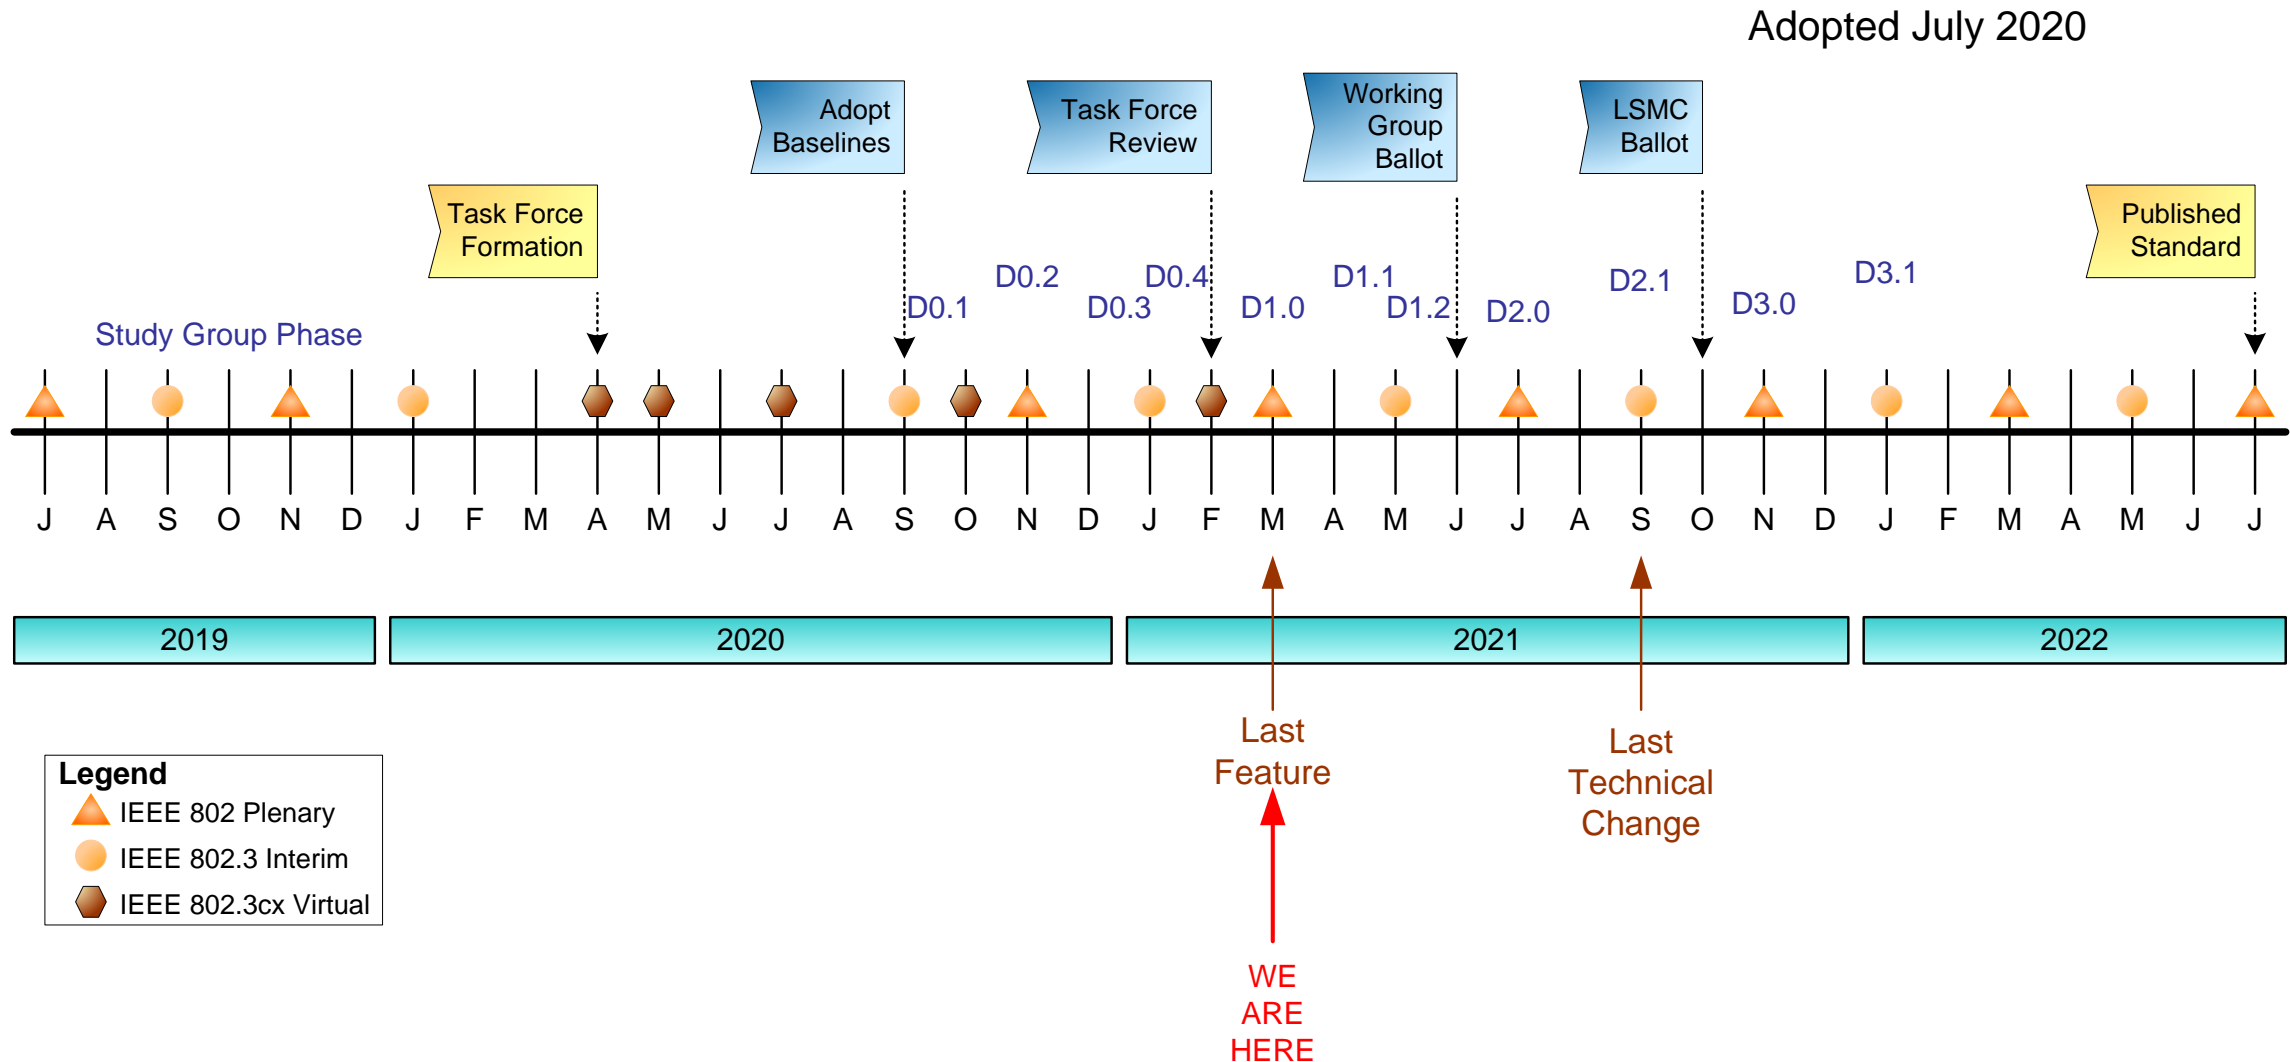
Adopted July 2020

Adopt Baselines

Task Force Review

Working Group Ballot

LSMC Ballot

Task Force Formation

Published Standard

Study Group Phase

D0.1 D0.2 D0.3 D0.4 D1.0 D1.1 D1.2 D2.0 D2.1 D3.0 D3.1

J A S O N D J F M A M J J A S O N D J F M A M J J A S O N D J F M A M J J

2019 2020 2021 2022

Last Feature

Last Technical Change

WE ARE HERE

Legend
IEEE 802 Plenary
IEEE 802.3 Interim
IEEE 802.3cx Virtual